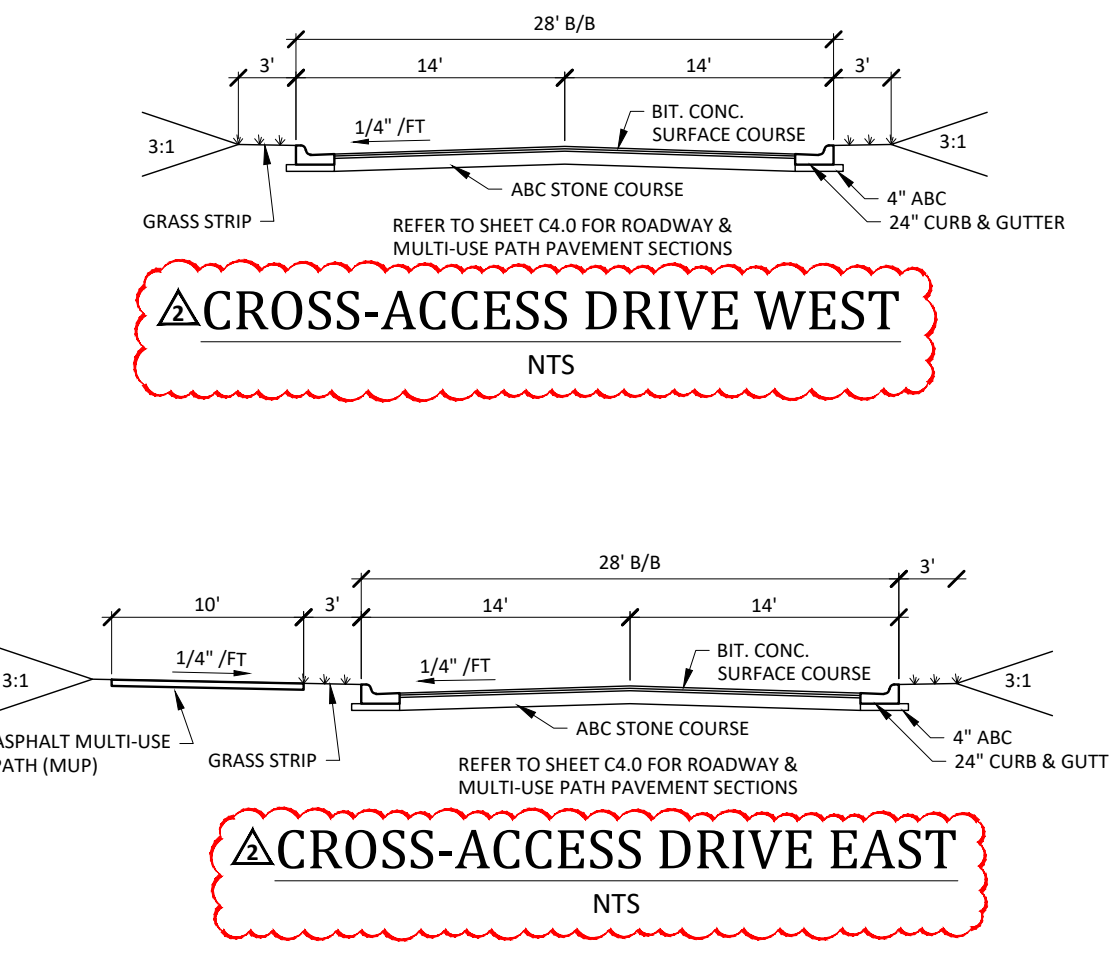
28' B/B

3'

14'

14'

3'

1/4" /FT

BIT. CONC. SURFACE COURSE

3:1

3:1

ABC STONE COURSE

4" ABC

GRASS STRIP

24" CURB & GUTTER

REFER TO SHEET C4.0 FOR ROADWAY & MULTI-USE PATH PAVEMENT SECTIONS

2 CROSS-ACCESS DRIVE WEST

NTS

28' B/B

3'

10'

3'

14'

14'

1/4" /FT

BIT. CONC. SURFACE COURSE

3:1

1/4" /FT

3:1

ABC STONE COURSE

ASPHALT MULTI-USE PATH (MUP)

GRASS STRIP

4" ABC

24" CURB & GUTT

REFER TO SHEET C4.0 FOR ROADWAY & MULTI-USE PATH PAVEMENT SECTIONS

2 CROSS-ACCESS DRIVE EAST

NTS